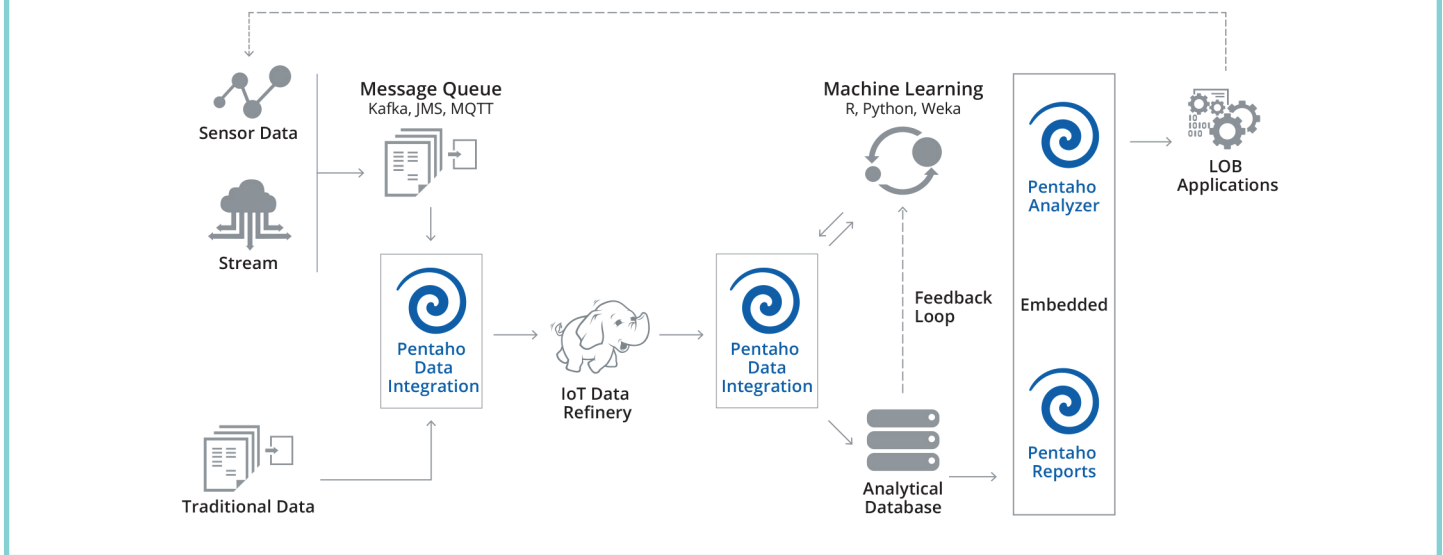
Sensor Data

Stream

Message Queue
Kafka, JMS, MQTT

Pentaho Data Integration

Traditional Data

IoT Data Refinery

Pentaho Data Integration

Machine Learning
R, Python, Weka

Feedback Loop

Analytical Database

Pentaho Analyzer

Embedded

Pentaho Reports

LOB Applications